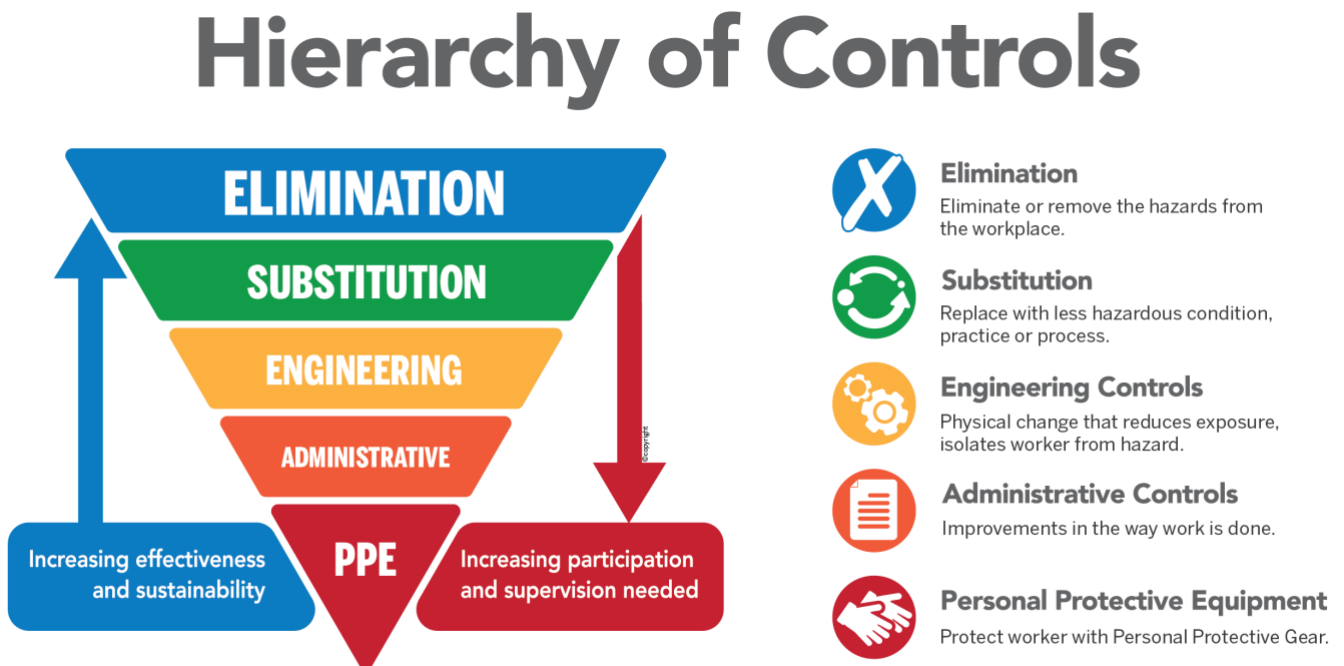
Hierarchy of Controls

ELIMINATION

SUBSTITUTION

ENGINEERING

ADMINISTRATIVE

PPE

Increasing effectiveness and sustainability

Increasing participation and supervision needed

©copyright

Elimination
Eliminate or remove the hazards from the workplace.

Substitution
Replace with less hazardous condition, practice or process.

Engineering Controls
Physical change that reduces exposure, isolates worker from hazard.

Administrative Controls
Improvements in the way work is done.

Personal Protective Equipment
Protect worker with Personal Protective Gear.